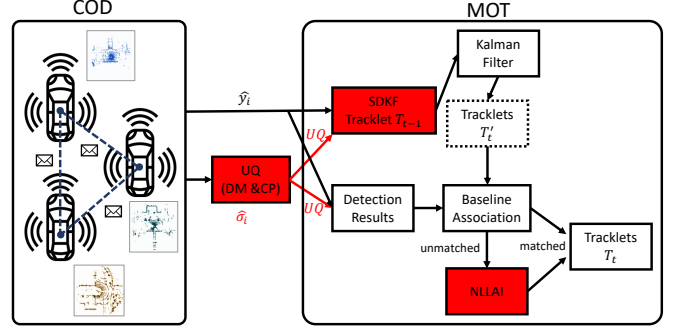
COD

MOT

$\hat{y}_i$

UQ (DM &CP)

$\hat{\sigma}_i$

$UQ$

$UQ$

SDKF Tracklet $T_{t-1}$

Kalman Filter

Tracklets $T_t'$

Detection Results

Baseline Association

unmatched

matched

Tracklets $T_t$

NLLAI